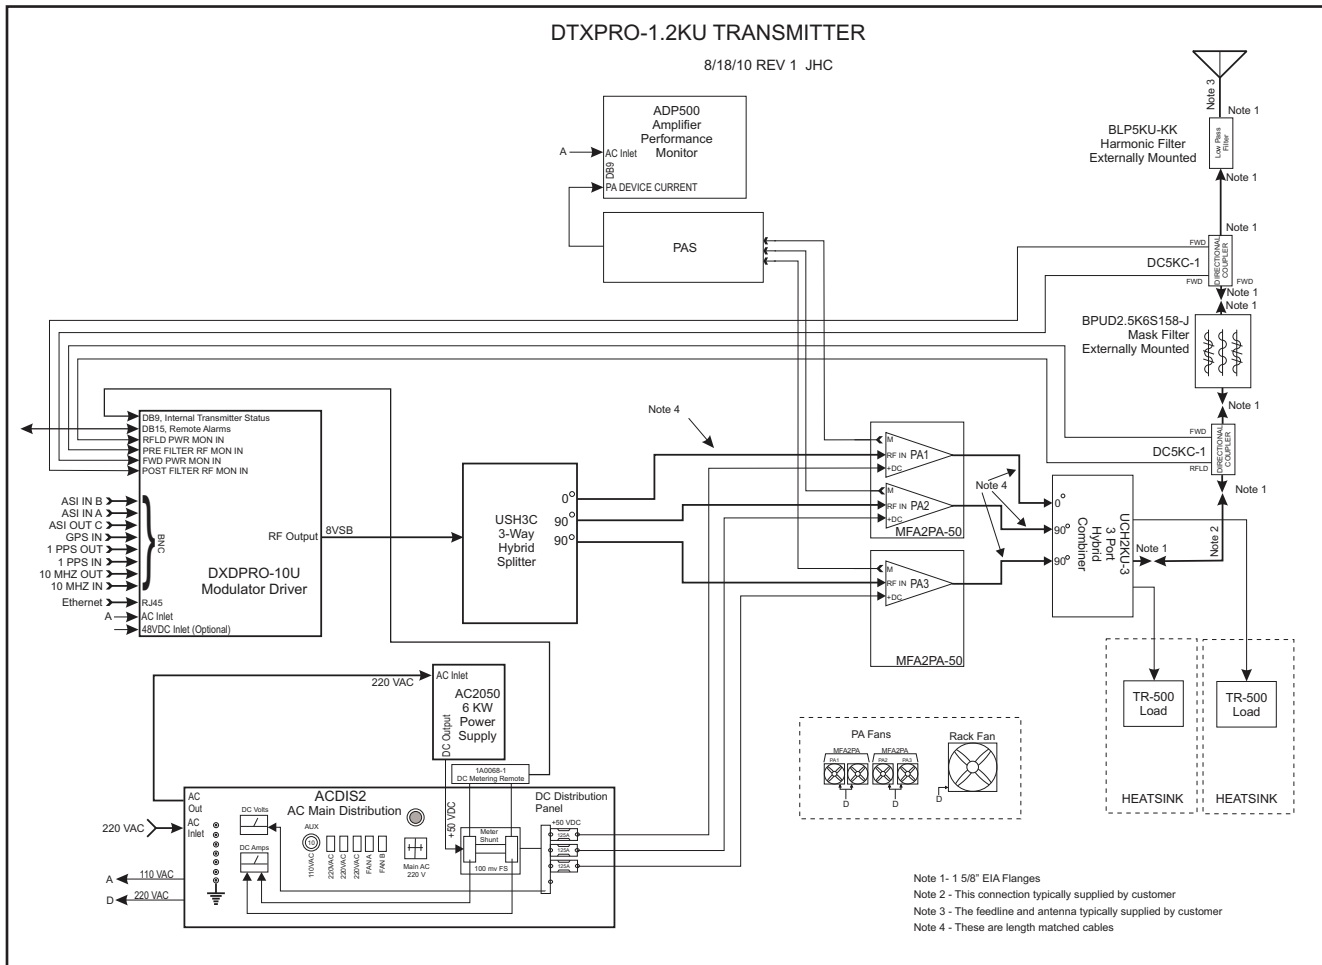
DTXPRO-1.2KU TRANSMITTER

8/18/10 REV 1 JHC

ADP500
Amplifier
Performance
Monitor

A
AC Inlet
DB9
PA DEVICE CURRENT

PAS

Note 3
Note 1
BLP5KU-KK
Harmonic Filter
Externally Mounted
Low Pass Filter
Note 1
Note 1
FWD
DIRECTIONAL COUPLER
DC5KC-1
FWD
FWD
Note 1
Note 1
BPUD2.5K6S158-J
Mask Filter
Externally Mounted
Note 1
FWD
DIRECTIONAL COUPLER
DC5KC-1
RFLD
Note 1

Note 4

DB9, Internal Transmitter Status
DB15, Remote Alarms
RFLD PWR MON IN
PRE FILTER RF MON IN
FWD PWR MON IN
POST FILTER RF MON IN

ASI IN B
ASI IN A
ASI OUT C
GPS IN
1 PPS OUT
1 PPS IN
10 MHZ OUT
10 MHZ IN
BNC
Ethernet
RJ45
A
AC Inlet
48VDC Inlet (Optional)
RF Output
8VSB
DXDPRO-10U
Modulator Driver

USH3C
3-Way
Hybrid
Splitter
0°
90°
90°

M
RF IN
+DC
PA1
M
RF IN
+DC
PA2
MFA2PA-50
M
RF IN
+DC
PA3
MFA2PA-50

Note 4
0°
90°
90°
UCH2KU-3
3 Port
Hybrid
Combiner
Note 1
Note 2

TR-500
Load
HEATSINK
TR-500
Load
HEATSINK

220 VAC
AC Inlet
AC2050
6 KW
Power
Supply
DC Output
+50 VDC
1A0068-1
DC Metering Remote

PA Fans
MFA2PA
PA1
MFA2PA
PA2 PA3
D
D
Rack Fan
D

ACDIS2
AC Main Distribution
AC Out
AC Inlet
220 VAC
DC Volts
DC Amps
AUX
110VAC
220VAC
220VAC
FAN A
FAN B
Main AC 220 V
Meter Shunt
100 mv FS
DC Distribution
Panel
+50 VDC
125A
125A
125A
A
110 VAC
D
220 VAC

Note 1- 1 5/8" EIA Flanges
Note 2 - This connection typically supplied by customer
Note 3 - The feedline and antenna typically supplied by customer
Note 4 - These are length matched cables